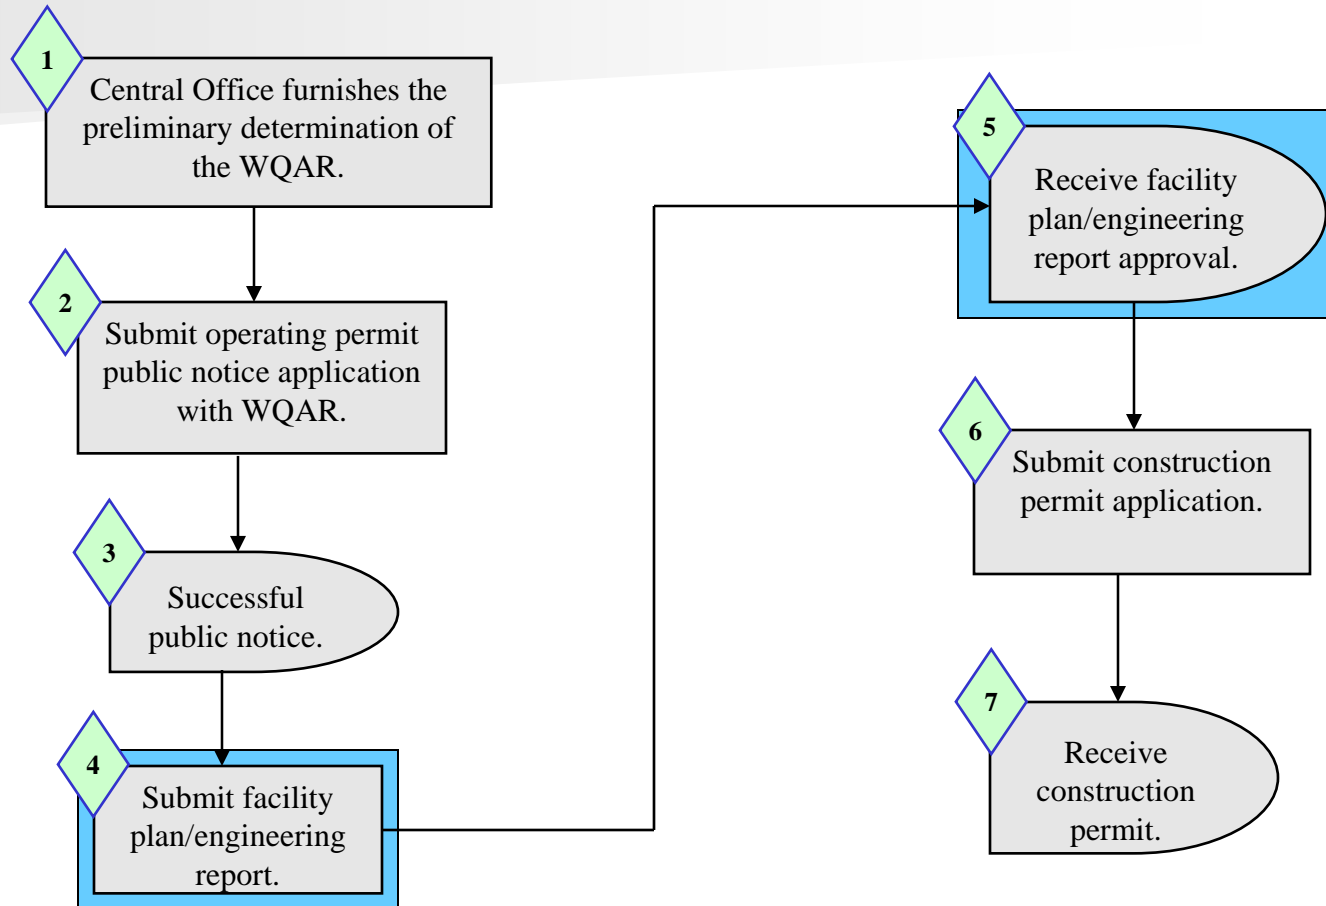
1
Central Office furnishes the preliminary determination of the WQAR.

2
Submit operating permit public notice application with WQAR.

3
Successful public notice.

4
Submit facility plan/engineering report.

5
Receive facility plan/engineering report approval.

6
Submit construction permit application.

7
Receive construction permit.